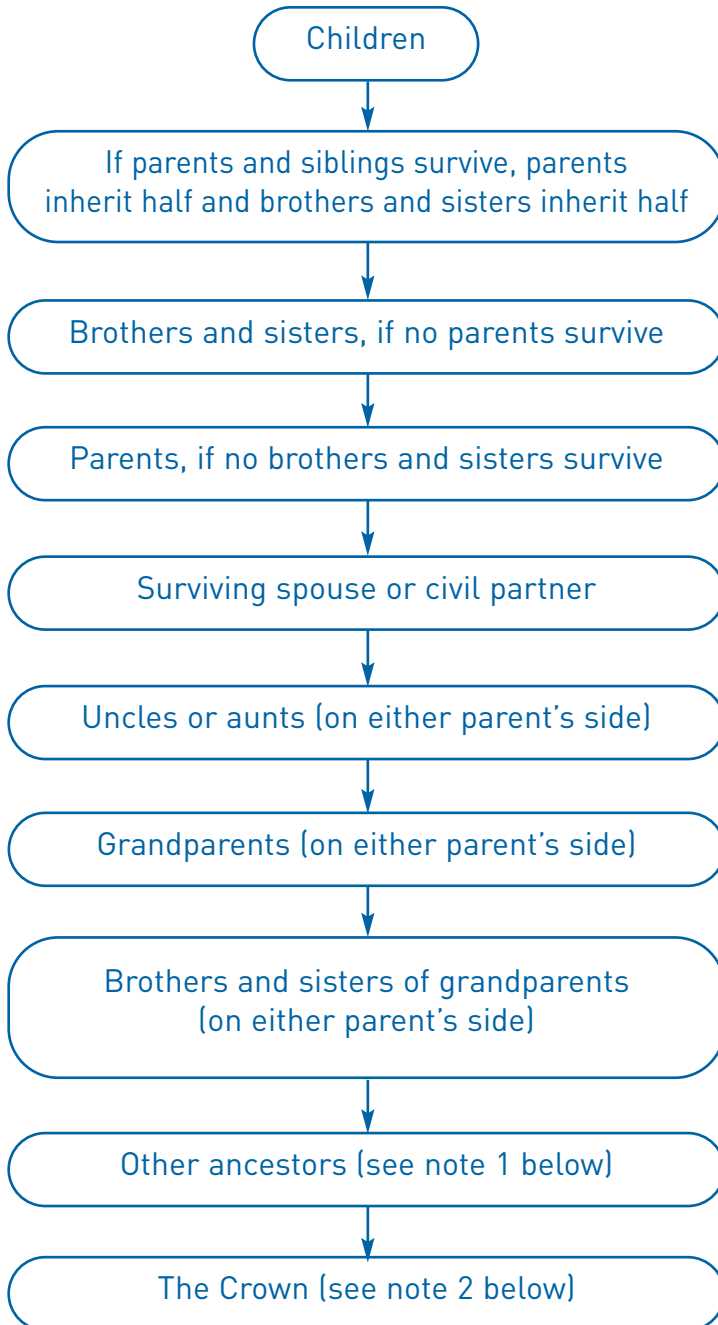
Children

If parents and siblings survive, parents inherit half and brothers and sisters inherit half

Brothers and sisters, if no parents survive

Parents, if no brothers and sisters survive

Surviving spouse or civil partner

Uncles or aunts (on either parent's side)

Grandparents (on either parent's side)

Brothers and sisters of grandparents (on either parent's side)

Other ancestors (see note 1 below)

The Crown (see note 2 below)